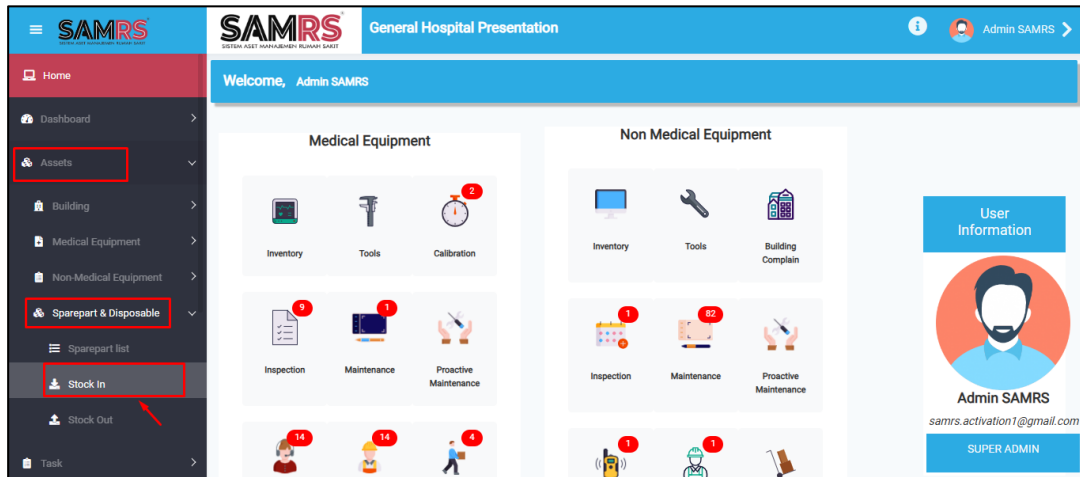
SAMRS
SISTEM ASET MANAJEMEN RUMAH SAKIT

Home
Dashboard
Assets
Building
Medical Equipment
Non-Medical Equipment
Sparepart & Disposable
Sparepart list
Stock In
Stock Out
Task

SAMRS
SISTEM ASET MANAJEMEN RUMAH SAKIT
General Hospital Presentation
Admin SAMRS

Welcome, Admin SAMRS

Medical Equipment
Inventory
Tools
2
Calibration
9
Inspection
1
Maintenance
Proactive Maintenance
14
14
4

Non Medical Equipment
Inventory
Tools
Building Complain
1
Inspection
82
Maintenance
Proactive Maintenance
1
1

User Information
Admin SAMRS
samrs.activation1@gmail.com
SUPER ADMIN